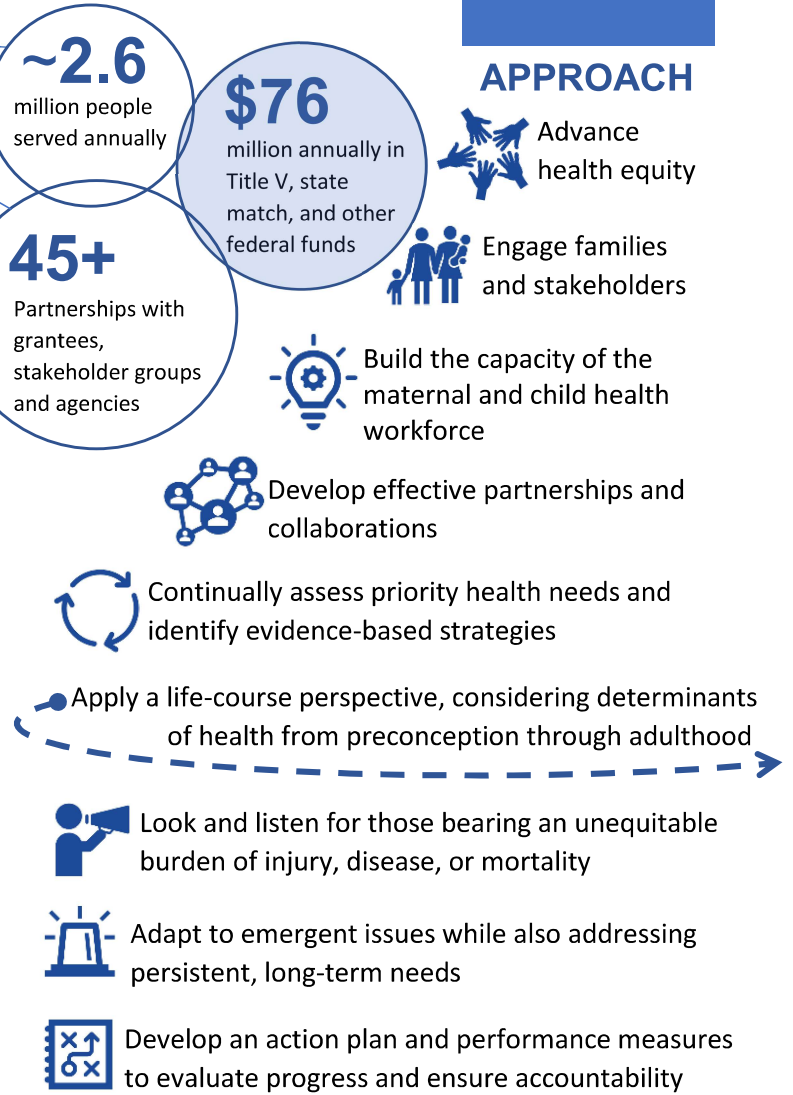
~2.6
million people served annually

$76
million annually in Title V, state match, and other federal funds

45+
Partnerships with grantees, stakeholder groups and agencies

APPROACH

Advance health equity

Engage families and stakeholders

Build the capacity of the maternal and child health workforce

Develop effective partnerships and collaborations

Continually assess priority health needs and identify evidence-based strategies

Apply a life-course perspective, considering determinants of health from preconception through adulthood

Look and listen for those bearing an unequitable burden of injury, disease, or mortality

Adapt to emergent issues while also addressing persistent, long-term needs

Develop an action plan and performance measures to evaluate progress and ensure accountability